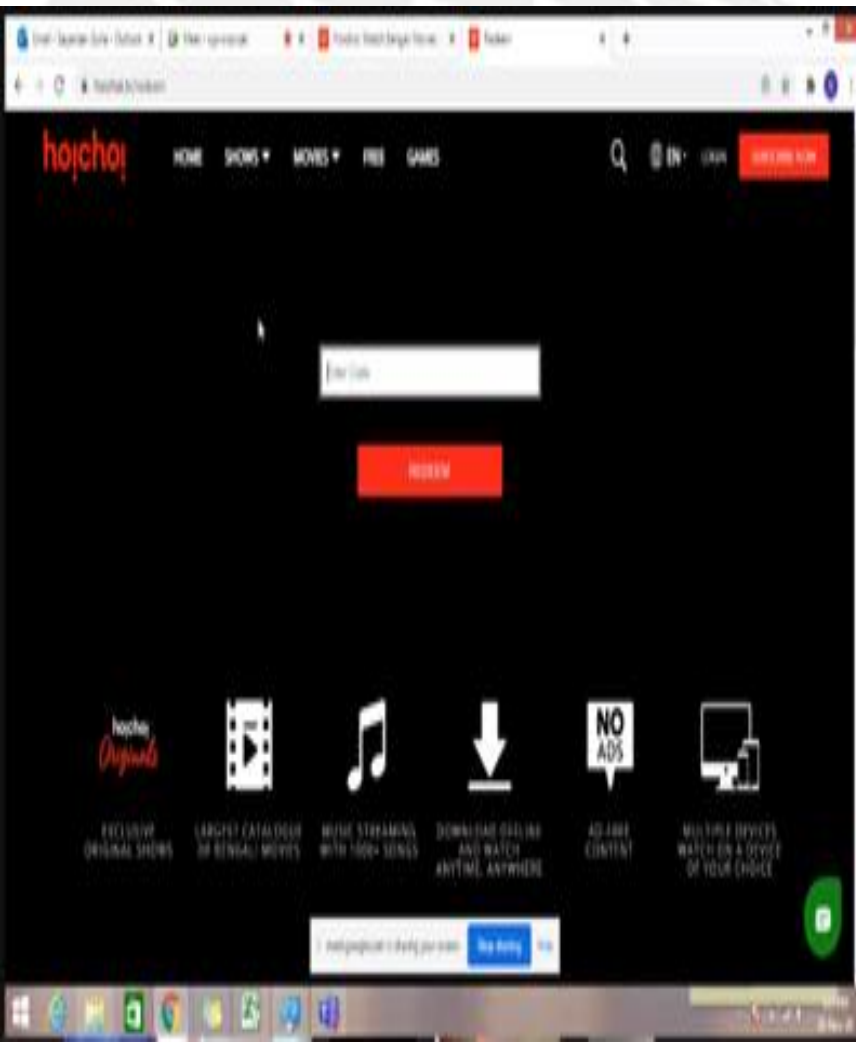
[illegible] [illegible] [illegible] Redeem

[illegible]

hoichoi HOME SHOWS ▾ MOVIES ▾ FREE GAMES

EN ▾ LOGIN SUBSCRIBE NOW

Enter Code

REDEEM

hoichoi Originals

EXCLUSIVE ORIGINAL SHOWS

LARGEST CATALOGUE OF BENGALI MOVIES

MUSIC STREAMING WITH 1000+ SONGS

DOWNLOAD OFFLINE AND WATCH ANYTIME, ANYWHERE

NO ADS

AD-FREE CONTENT

MULTIPLE DEVICES WATCH ON A DEVICE OF YOUR CHOICE

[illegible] is sharing your screen. Stop sharing Hide